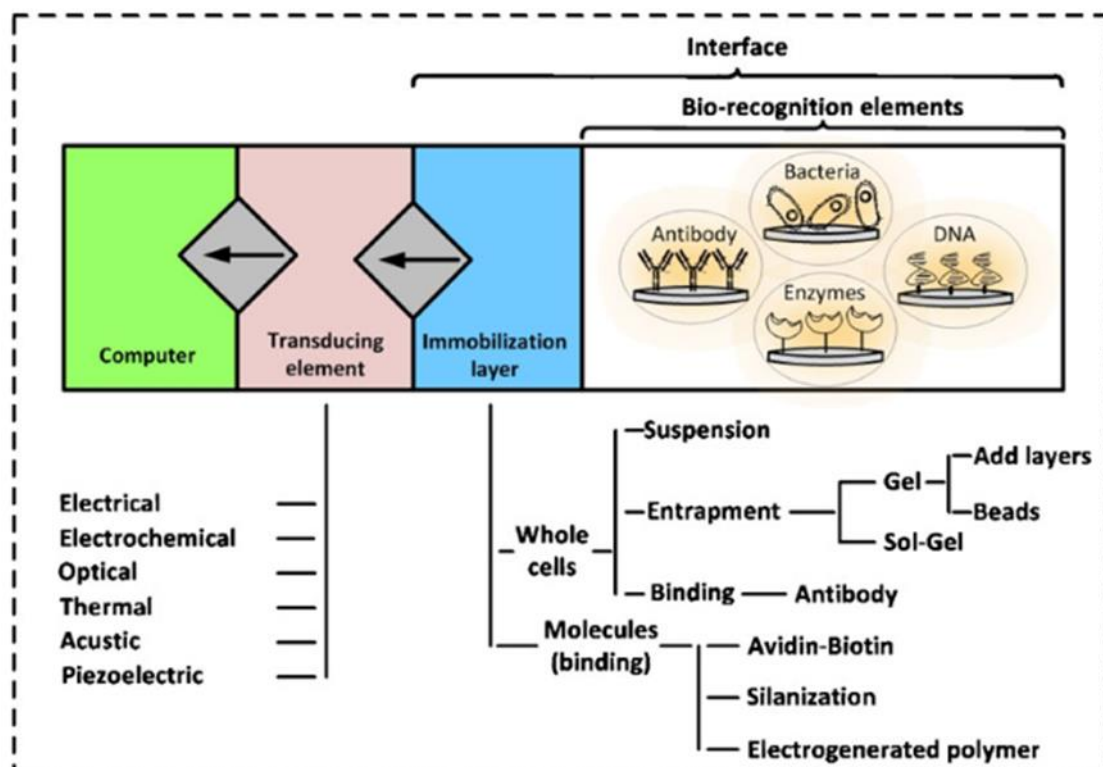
Interface

Bio-recognition elements

Bacteria

Antibody

DNA

Enzymes

Computer

Transducing element

Immobilization layer

Electrical
Electrochemical
Optical
Thermal
Acustic
Piezoelectric

Whole cells

Suspension

Entrapment

Gel

Add layers

Beads

Sol-Gel

Binding

Antibody

Molecules (binding)

Avidin-Biotin

Silanization

Electrogenerated polymer